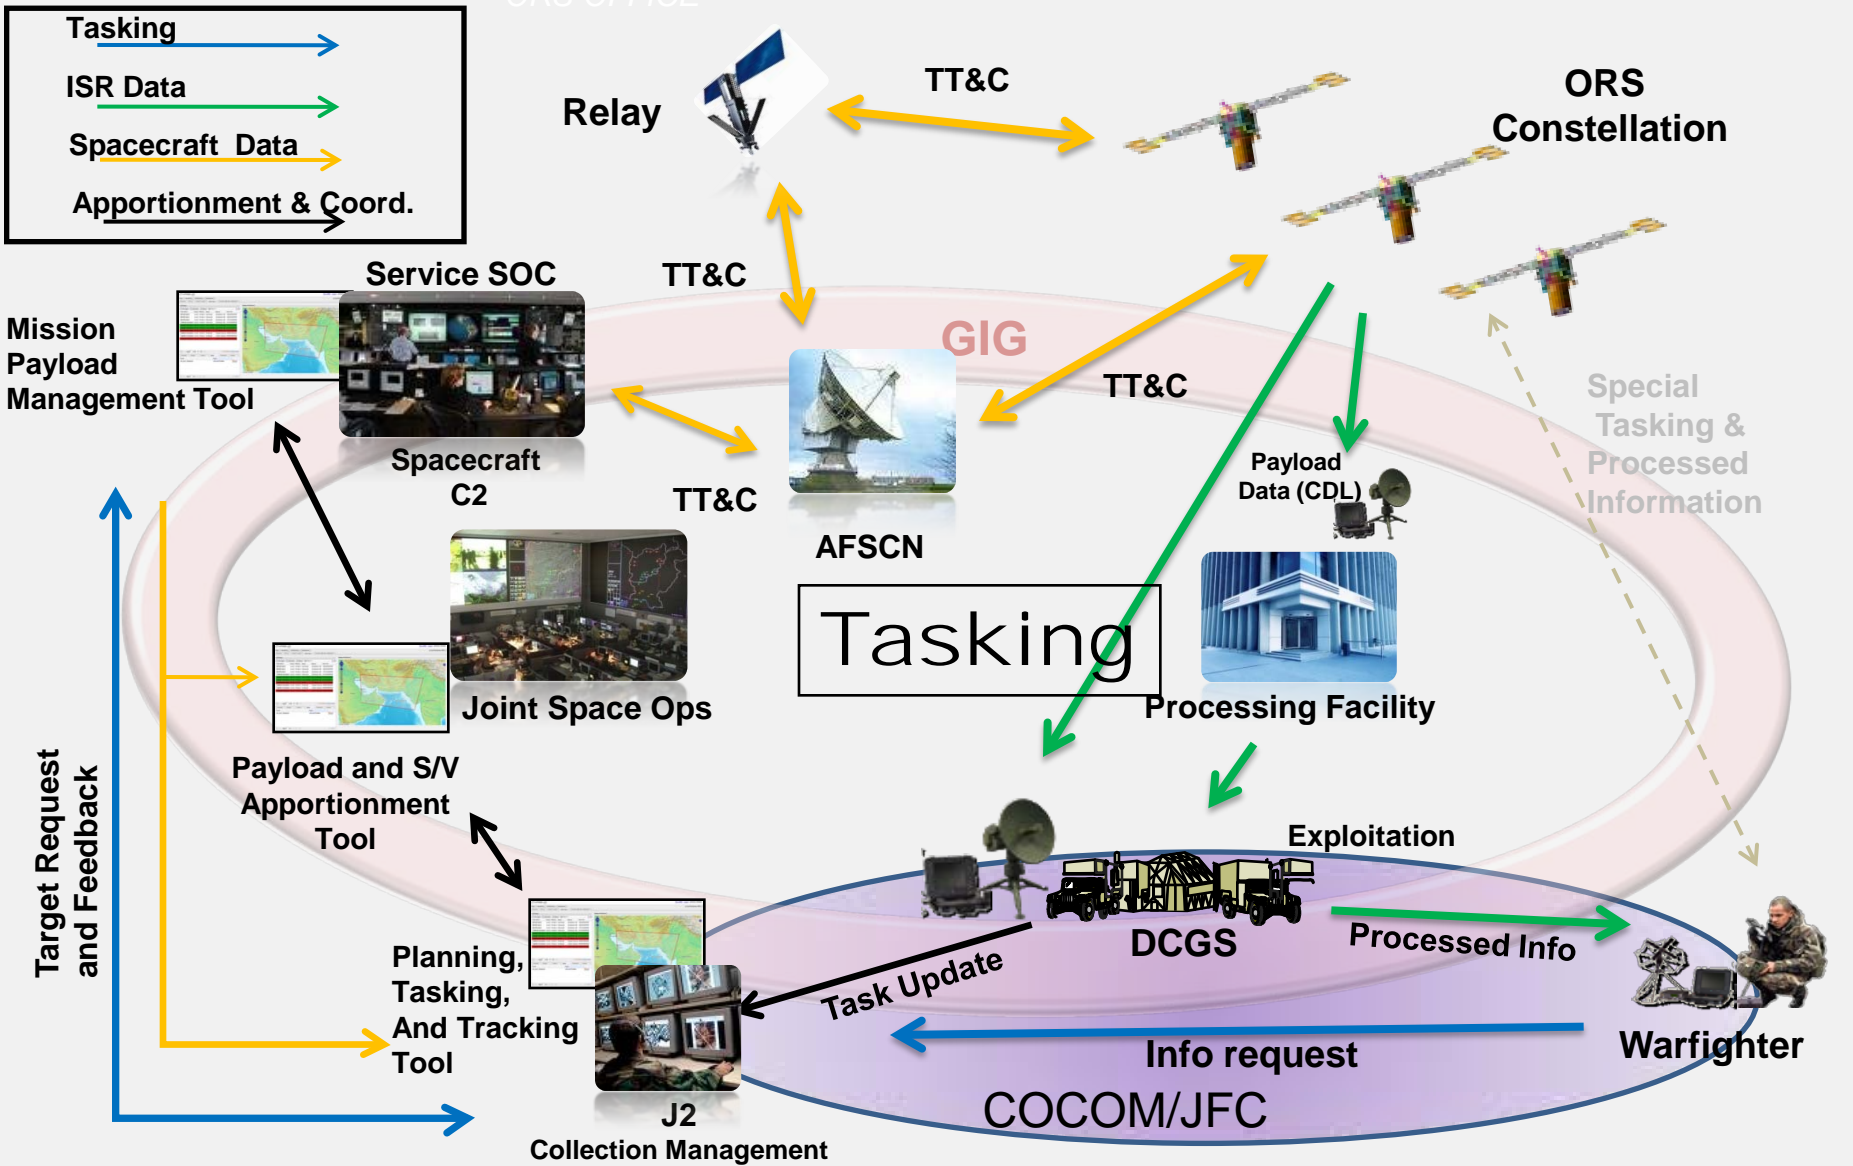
Tasking
ISR Data
Spacecraft Data
Apportionment & Coord.

Relay
TT&C
ORS Constellation

Service SOC
TT&C
Mission Payload Management Tool
GIG
TT&C
Spacecraft C2
TT&C
AFSCN
Payload Data (CDL)
Special Tasking & Processed Information

Tasking
Joint Space Ops
Processing Facility
Payload and S/V Apportionment Tool
Target Request and Feedback
Exploitation
DCGS
Processed Info
Task Update
Planning, Tasking, And Tracking Tool
Info request
Warfighter
COCOM/JFC
J2
Collection Management